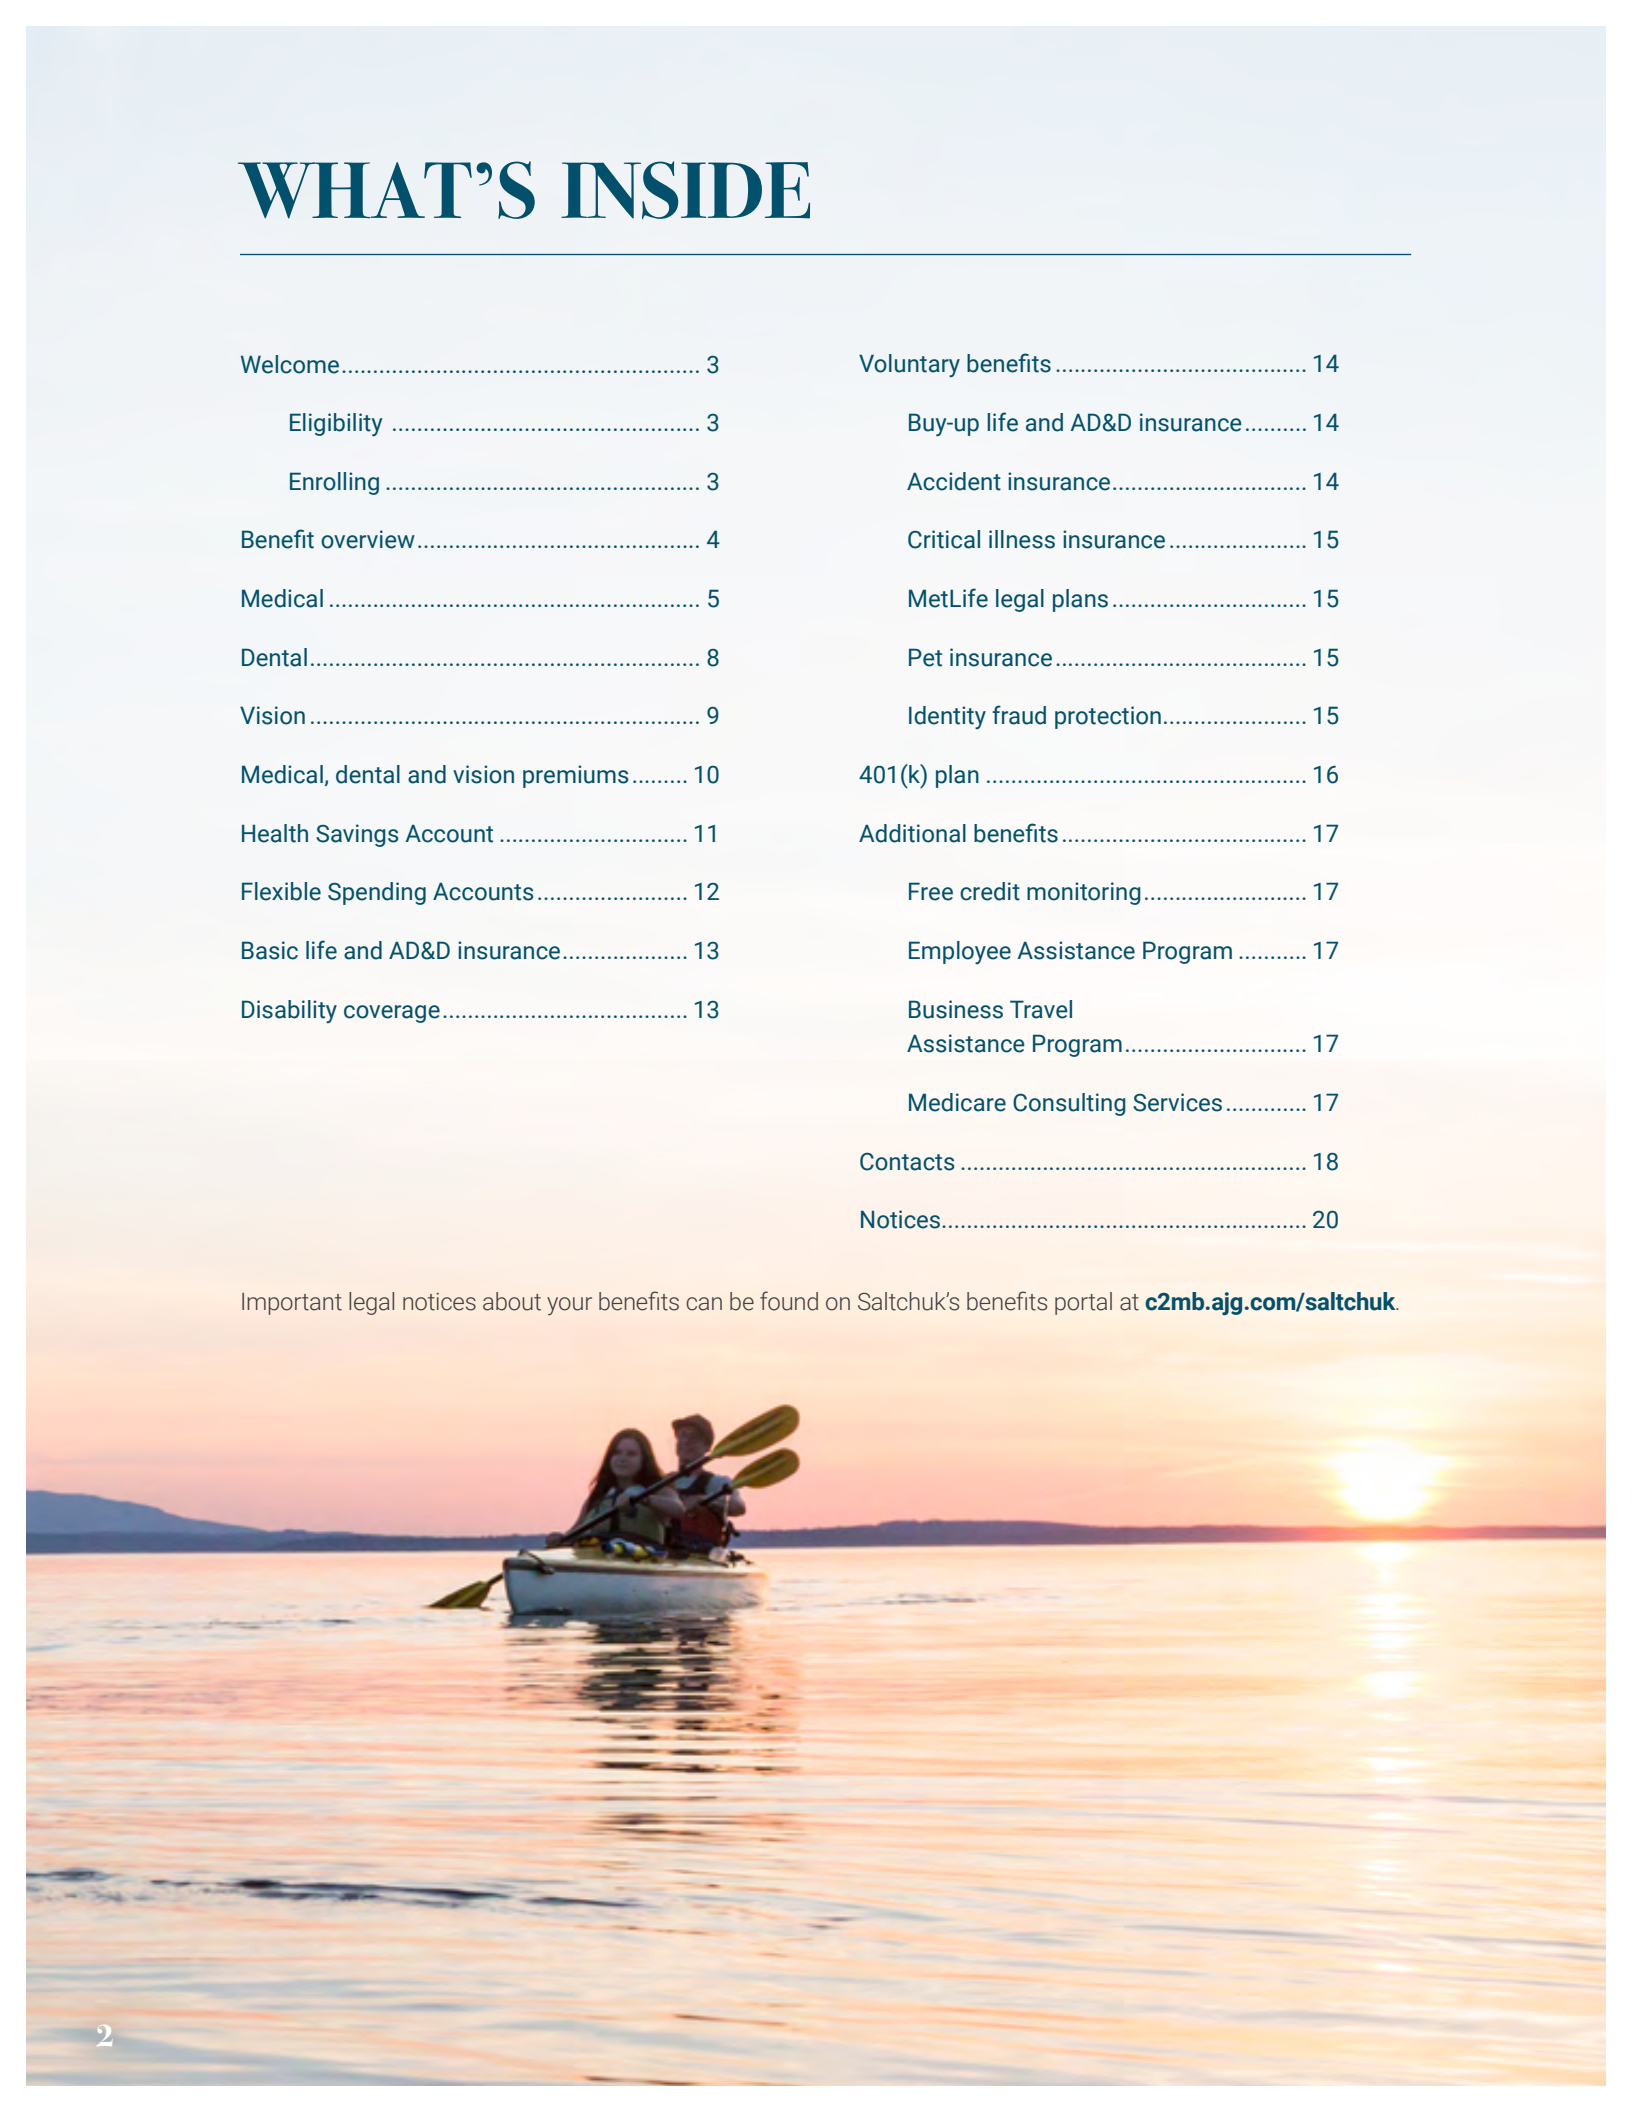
WHAT'S INSIDE

Welcome........................................................ 3

Eligibility ................................................ 3

Enrolling ................................................ 3

Benefit overview............................................ 4

Medical ........................................................ 5

Dental............................................................ 8

Vision ............................................................ 9

Medical, dental and vision premiums......... 10

Health Savings Account ............................ 11

Flexible Spending Accounts....................... 12

Basic life and AD&D insurance.................. 13

Disability coverage..................................... 13

Voluntary benefits ...................................... 14

Buy-up life and AD&D insurance.......... 14

Accident insurance.............................. 14

Critical illness insurance ..................... 15

MetLife legal plans ............................. 15

Pet insurance ...................................... 15

Identity fraud protection...................... 15

401(k) plan ................................................. 16

Additional benefits ..................................... 17

Free credit monitoring......................... 17

Employee Assistance Program ........... 17

Business Travel Assistance Program............................ 17

Medicare Consulting Services............ 17

Contacts .................................................... 18

Notices........................................................ 20

Important legal notices about your benefits can be found on Saltchuk's benefits portal at **c2mb.ajg.com/saltchuk**.

2